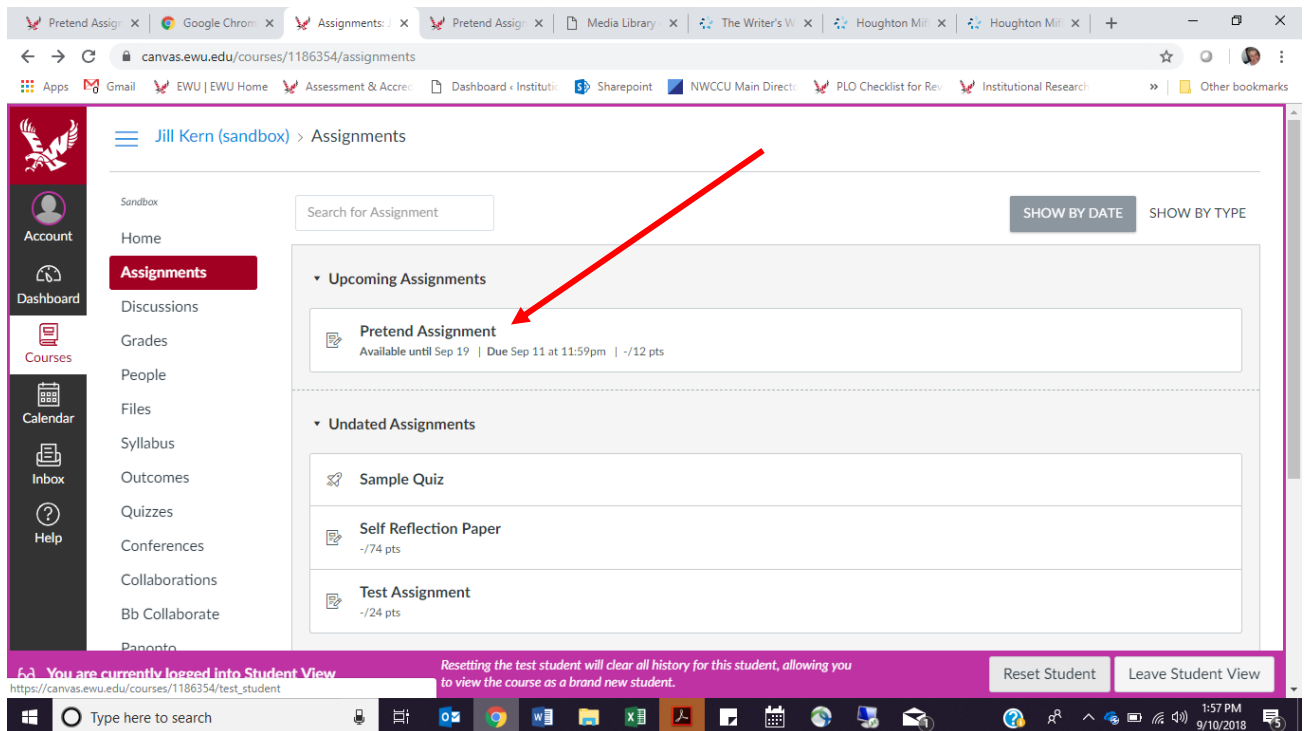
Pretend Assign × | Google Chrom × | Assignments: × | Pretend Assign × | Media Library × | The Writer's W × | Houghton Mif × | Houghton Mif × | +

canvas.ewu.edu/courses/1186354/assignments

Apps | Gmail | EWU | EWU Home | Assessment & Accre | Dashboard ‹ Institutic | Sharepoint | NWCCU Main Direct | PLO Checklist for Rev | Institutional Research | » | Other bookmarks

Jill Kern (sandbox) > Assignments

Account
Dashboard
Courses
Calendar
Inbox
Help

Sandbox
Home
Assignments
Discussions
Grades
People
Files
Syllabus
Outcomes
Quizzes
Conferences
Collaborations
Bb Collaborate
Panopto

Search for Assignment

SHOW BY DATE | SHOW BY TYPE

Upcoming Assignments

Pretend Assignment
Available until Sep 19 | Due Sep 11 at 11:59pm | -/12 pts

Undated Assignments

Sample Quiz

Self Reflection Paper
-/74 pts

Test Assignment
-/24 pts

You are currently logged into Student View

Resetting the test student will clear all history for this student, allowing you to view the course as a brand new student.

Reset Student | Leave Student View

https://canvas.ewu.edu/courses/1186354/test_student

Type here to search

1:57 PM
9/10/2018